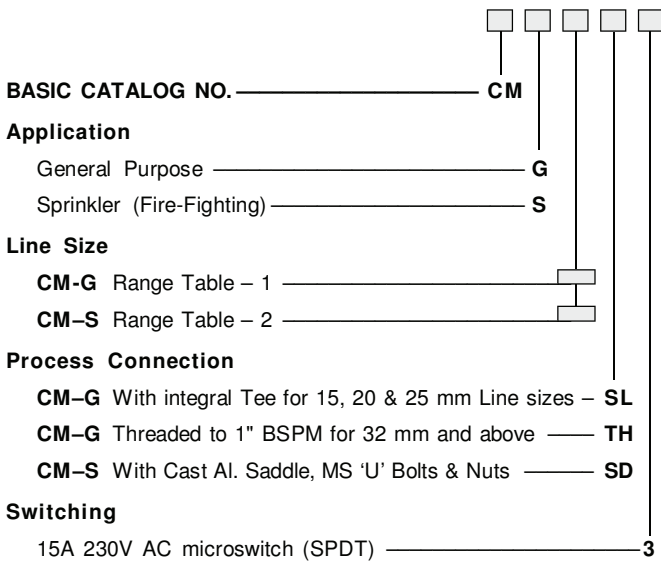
BASIC CATALOG NO. CM

Application

General Purpose G

Sprinkler (Fire-Fighting) S

Line Size

CM-G Range Table – 1

CM–S Range Table – 2

Process Connection

CM–G With integral Tee for 15, 20 & 25 mm Line sizes – SL

CM–G Threaded to 1" BSPM for 32 mm and above TH

CM–S With Cast Al. Saddle, MS ‘U’ Bolts & Nuts SD

Switching

15A 230V AC microswitch (SPDT) 3